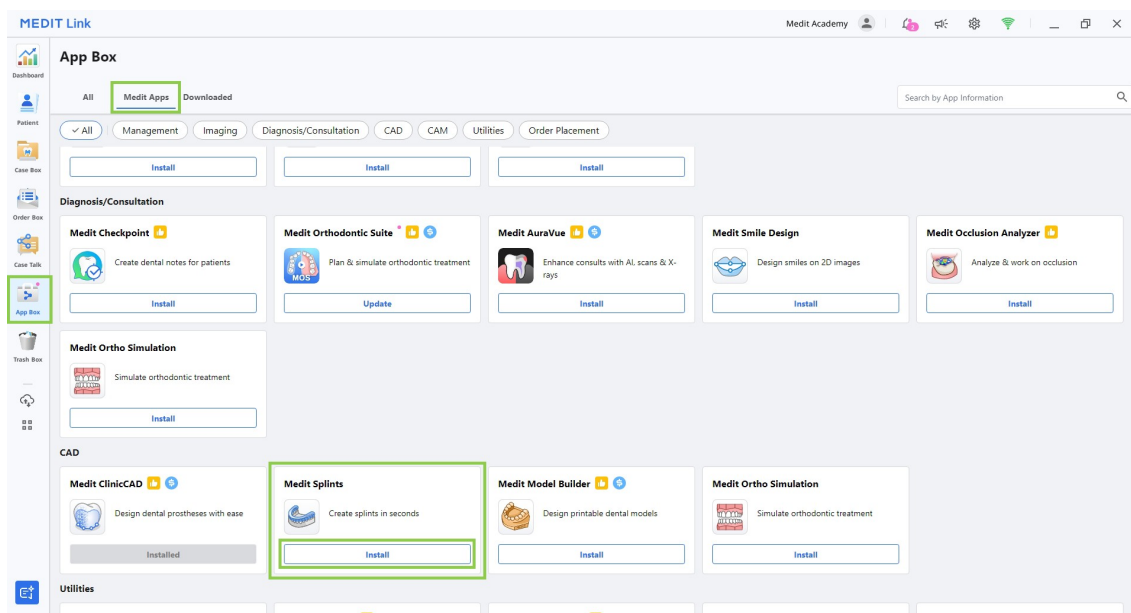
MEDIT Link

Medit Academy

Dashboard

Patient

Case Box

Order Box

Case Talk

App Box

Trash Box

App Box

All Medit Apps Downloaded

Search by App Information

All Management Imaging Diagnosis/Consultation CAD CAM Utilities Order Placement

Install Install Install

Diagnosis/Consultation

Medit Checkpoint
Create dental notes for patients
Install

Medit Orthodontic Suite
MOS
Plan & simulate orthodontic treatment
Update

Medit AuraVue
Enhance consults with AI, scans & X-rays
Install

Medit Smile Design
Design smiles on 2D images
Install

Medit Occlusion Analyzer
Analyze & work on occlusion
Install

Medit Ortho Simulation
Simulate orthodontic treatment
Install

CAD

Medit ClinicCAD
Design dental prostheses with ease
Installed

Medit Splints
Create splints in seconds
Install

Medit Model Builder
Design printable dental models
Install

Medit Ortho Simulation
Simulate orthodontic treatment
Install

Utilities